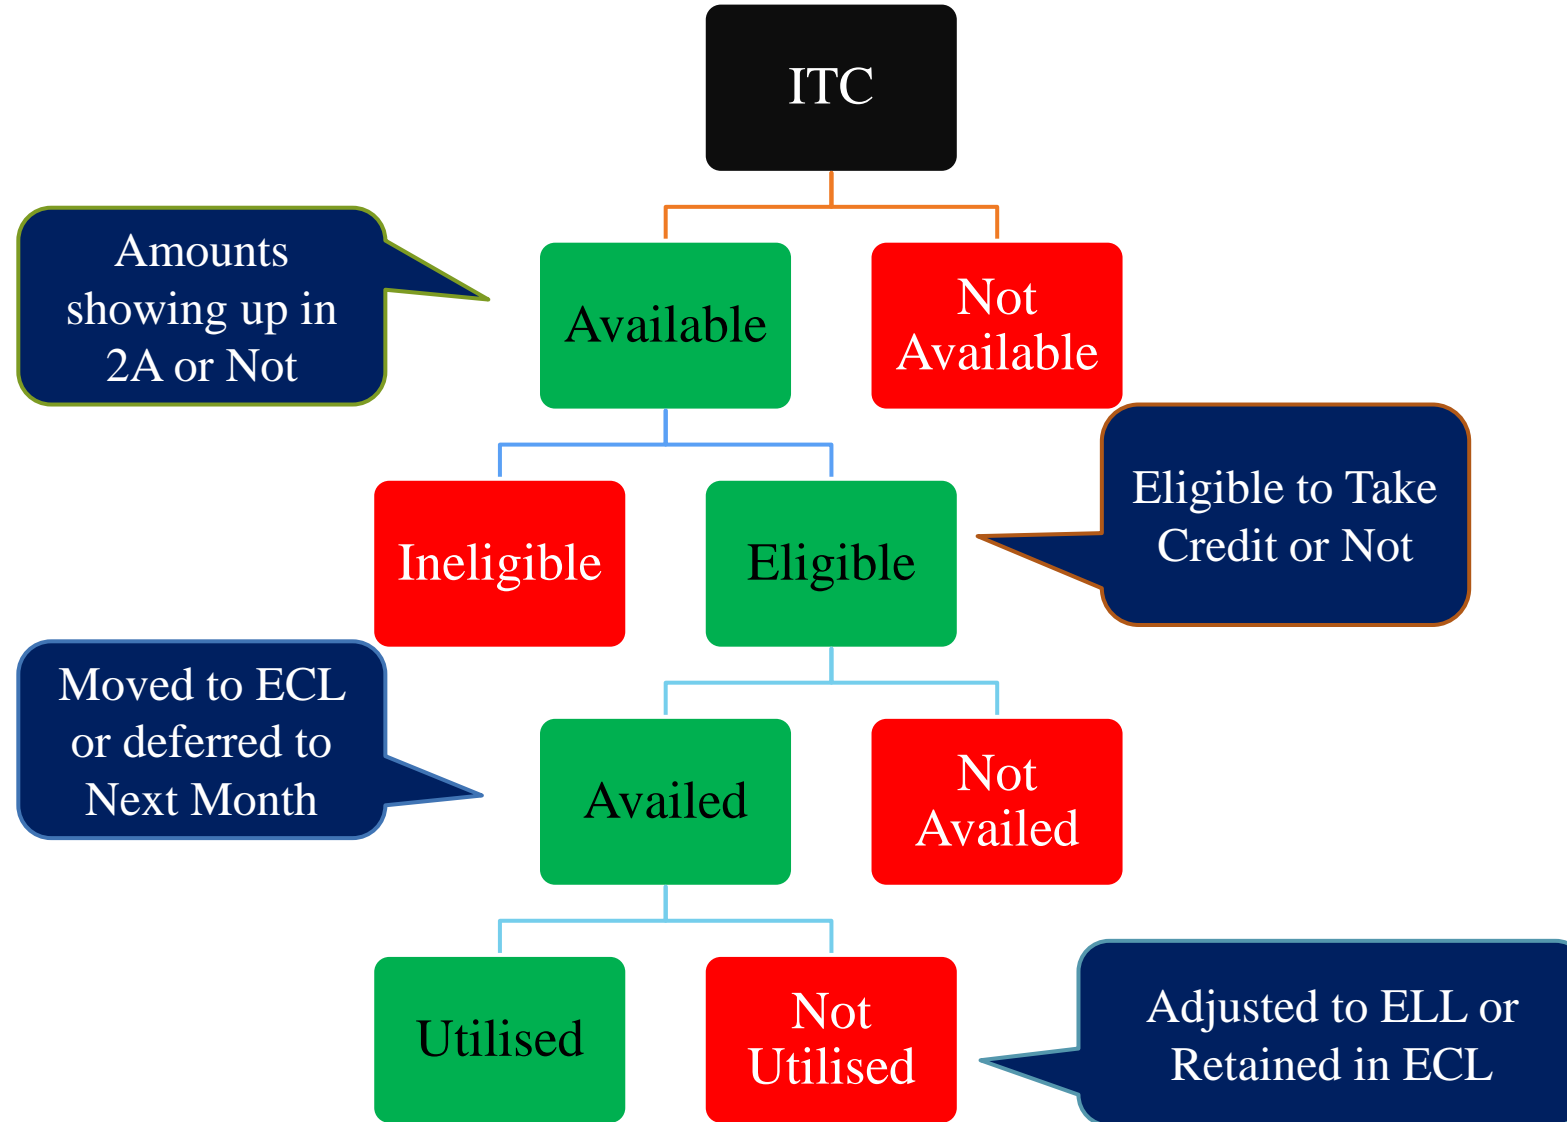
ITC

Amounts showing up in 2A or Not

Available

Not Available

Ineligible

Eligible

Eligible to Take Credit or Not

Moved to ECL or deferred to Next Month

Availed

Not Availed

Utilised

Not Utilised

Adjusted to ELL or Retained in ECL